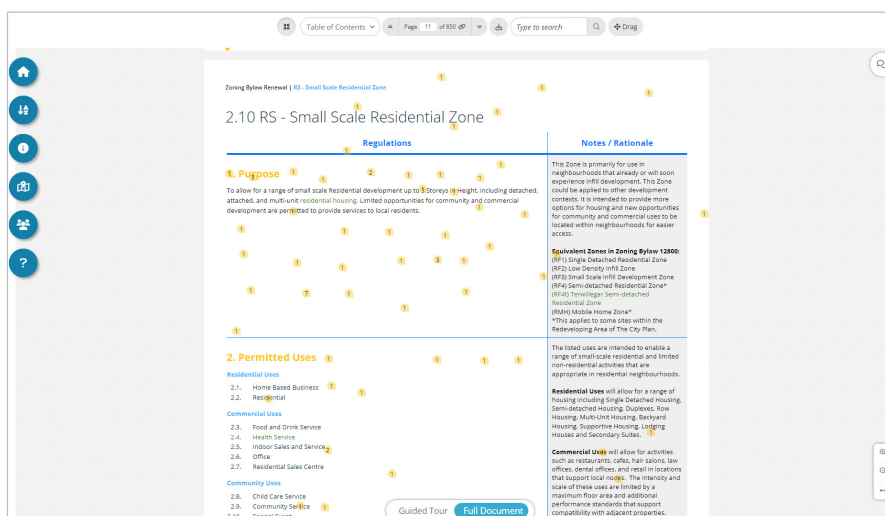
Table of Contents Page 11 of 850 Type to search Drag

Zoning Bylaw Renewal | RS - Small Scale Residential Zone

2.10 RS - Small Scale Residential Zone

| Regulations | Notes / Rationale |
|---|---|
| **1. Purpose**<br>To allow for a range of small scale Residential development up to 3 Storeys in Height, including detached, attached, and multi-unit residential housing. Limited opportunities for community and commercial development are permitted to provide services to local residents. | This Zone is primarily for use in neighbourhoods that already or will soon experience infill development. This Zone could be applied to other development contexts. It is intended to provide more options for housing and new opportunities for community and commercial uses to be located within neighbourhoods for easier access.<br><br>**Equivalent Zones in Zoning Bylaw 12800:**<br>(RF1) Single Detached Residential Zone<br>(RF2) Low Density Infill Zone<br>(RF3) Small Scale Infill Development Zone<br>(RF4) Semi-detached Residential Zone*<br>(RF4t) Terwillegar Semi-detached Residential Zone<br>(RMH) Mobile Home Zone*<br>*This applies to some sites within the Redeveloping Area of The City Plan. |
| **2. Permitted Uses**<br>Residential Uses<br>2.1. Home Based Business<br>2.2. Residential<br>Commercial Uses<br>2.3. Food and Drink Service<br>2.4. Health Service<br>2.5. Indoor Sales and Service<br>2.6. Office<br>2.7. Residential Sales Centre<br>Community Uses<br>2.8. Child Care Service<br>2.9. Community Service | The listed uses are intended to enable a range of small-scale residential and limited non-residential activities that are appropriate in residential neighbourhoods.<br><br>**Residential Uses** will allow for a range of housing including Single Detached Housing, Semi-detached Housing, Duplexes, Row Housing, Multi-Unit Housing, Backyard Housing, Supportive Housing, Lodging Houses and Secondary Suites.<br><br>**Commercial Uses** will allow for activities such as restaurants, cafes, hair salons, law offices, dental offices, and retail in locations that support local nodes. The intensity and scale of these uses are limited by a maximum floor area and additional performance standards that support compatibility with adjacent properties. |

Guided Tour Full Document